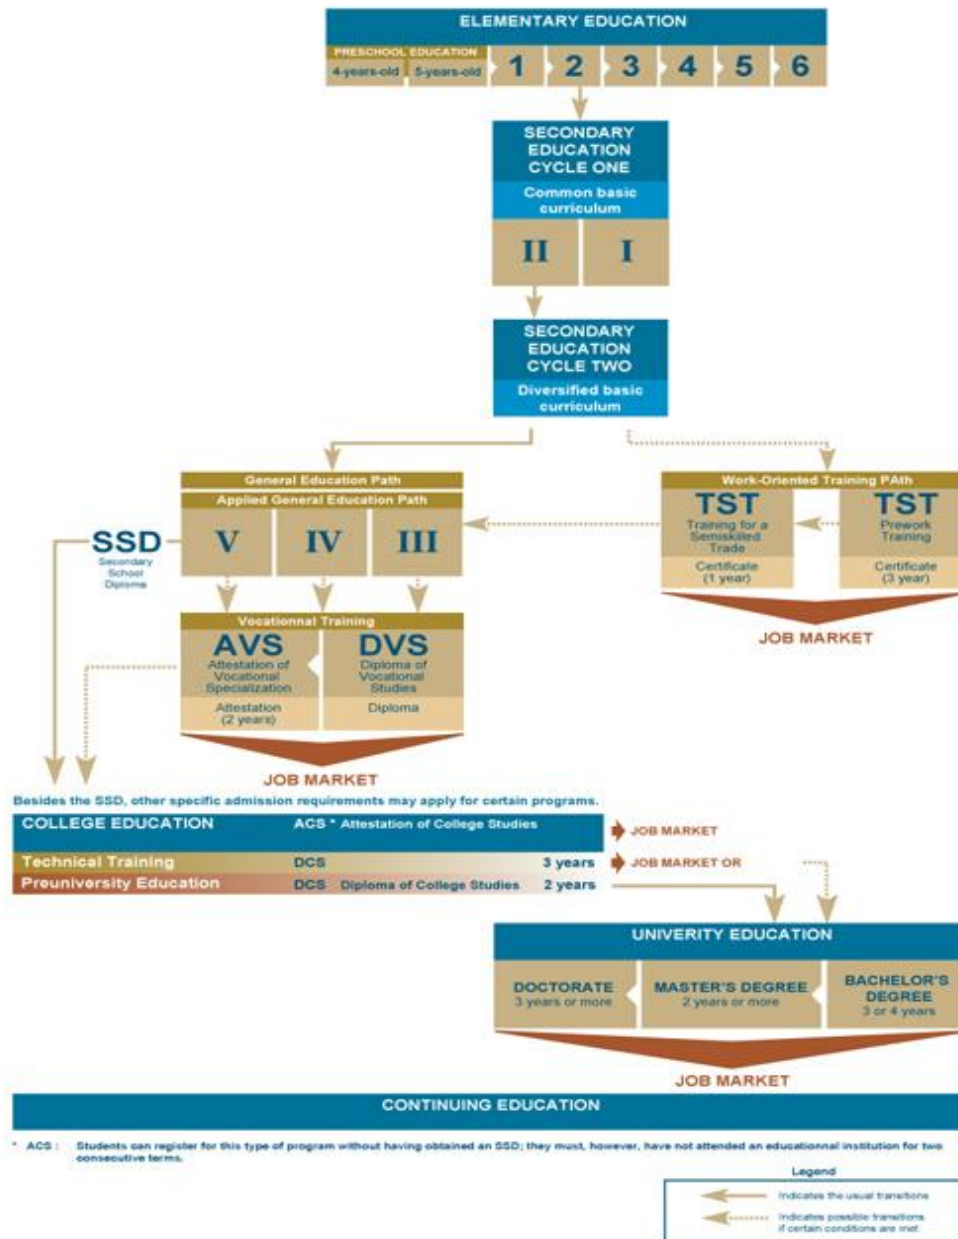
ELEMENTARY EDUCATION

PRESCHOOL EDUCATION
4-years-old
5-years-old
1 2 3 4 5 6

SECONDARY EDUCATION CYCLE ONE
Common basic curriculum
II I

SECONDARY EDUCATION CYCLE TWO
Diversified basic curriculum

General Education Path
Applied General Education Path
V IV III

SSD
Secondary School Diploma

Work-Oriented Training PAth
TST
Training for a Semiskilled Trade
Certificate (1 year)
TST
Prework Training
Certificate (3 year)

JOB MARKET

Vocationnal Training
AVS
Attestation of Vocational Specialization
Attestation (2 years)
DVS
Diploma of Vocational Studies
Diploma

JOB MARKET

Besides the SSD, other specific admission requirements may apply for certain programs.

| COLLEGE EDUCATION | ACS * Attestation of College Studies | | JOB MARKET |
|---|---|---|---|
| Technical Training | DCS | 3 years | JOB MARKET OR |
| Preuniversity Education | DCS Diploma of College Studies | 2 years | |

UNIVERITY EDUCATION
DOCTORATE
3 years or more
MASTER'S DEGREE
2 years or more
BACHELOR'S DEGREE
3 or 4 years

JOB MARKET

CONTINUING EDUCATION

* ACS : Students can register for this type of program without having obtained an SSD; they must, however, have not attended an educationnal institution for two consecutive terms.

Legend
Indicates the usual transitions
Indicates possible transitions if certain conditions are met